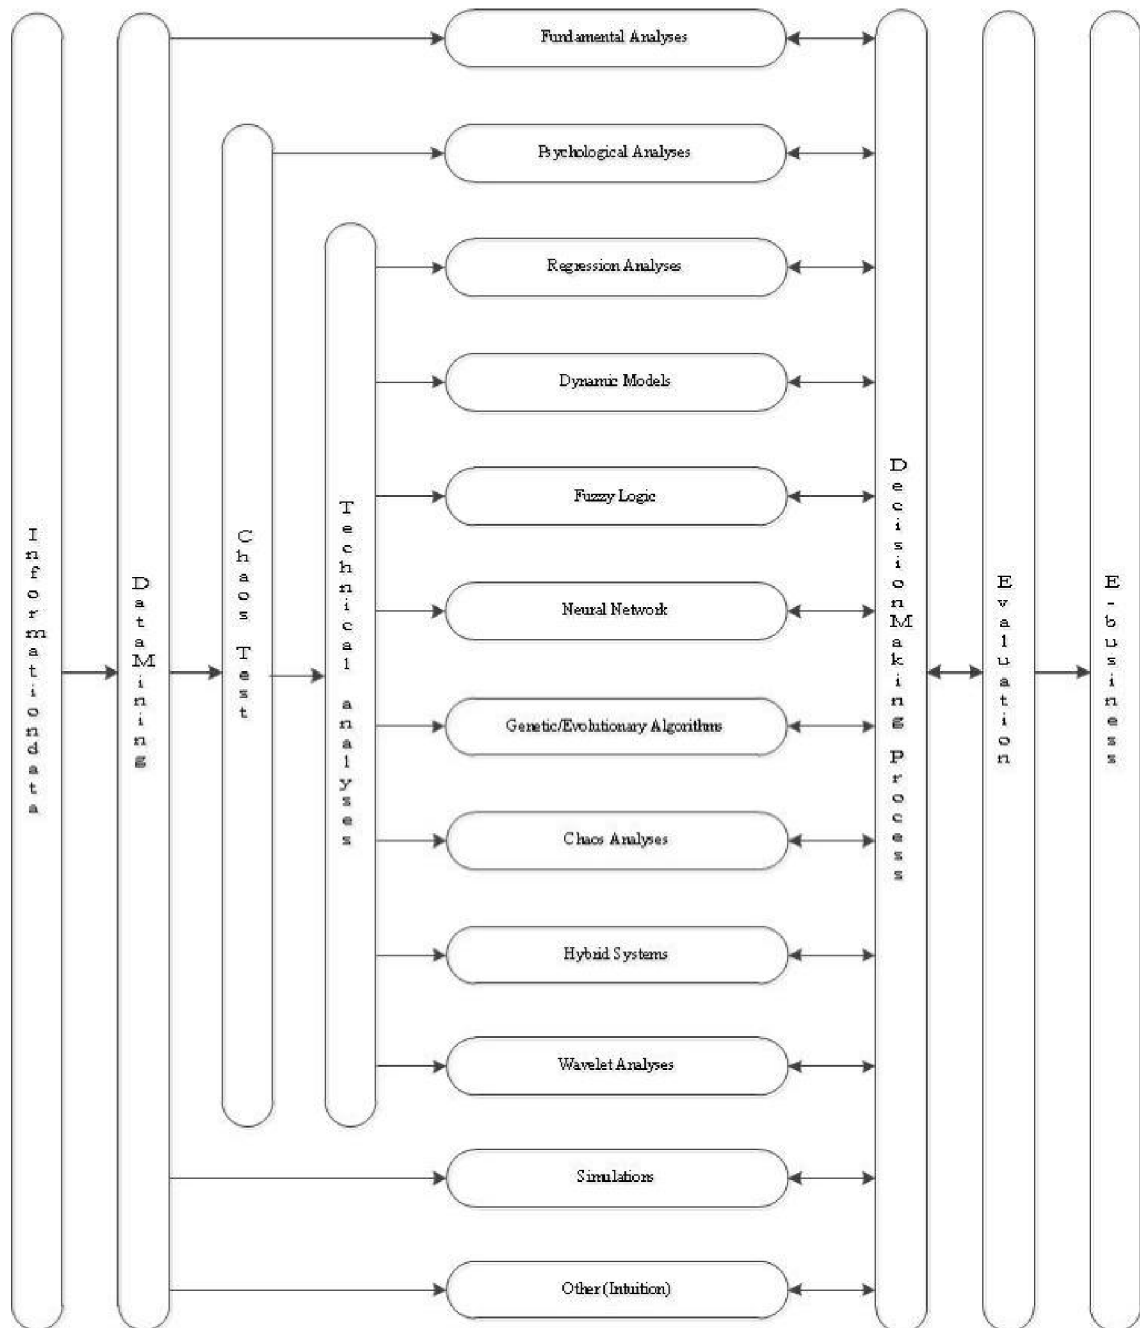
Information data

Data Mining

Chaos Test

Technical analyses

Fundamental Analyses

Psychological Analyses

Regression Analyses

Dynamic Models

Fuzzy Logic

Neural Network

Genetic/Evolutionary Algorithms

Chaos Analyses

Hybrid Systems

Wavelet Analyses

Simulations

Other (Intuition)

Decision Making Process

Evaluation

E-business